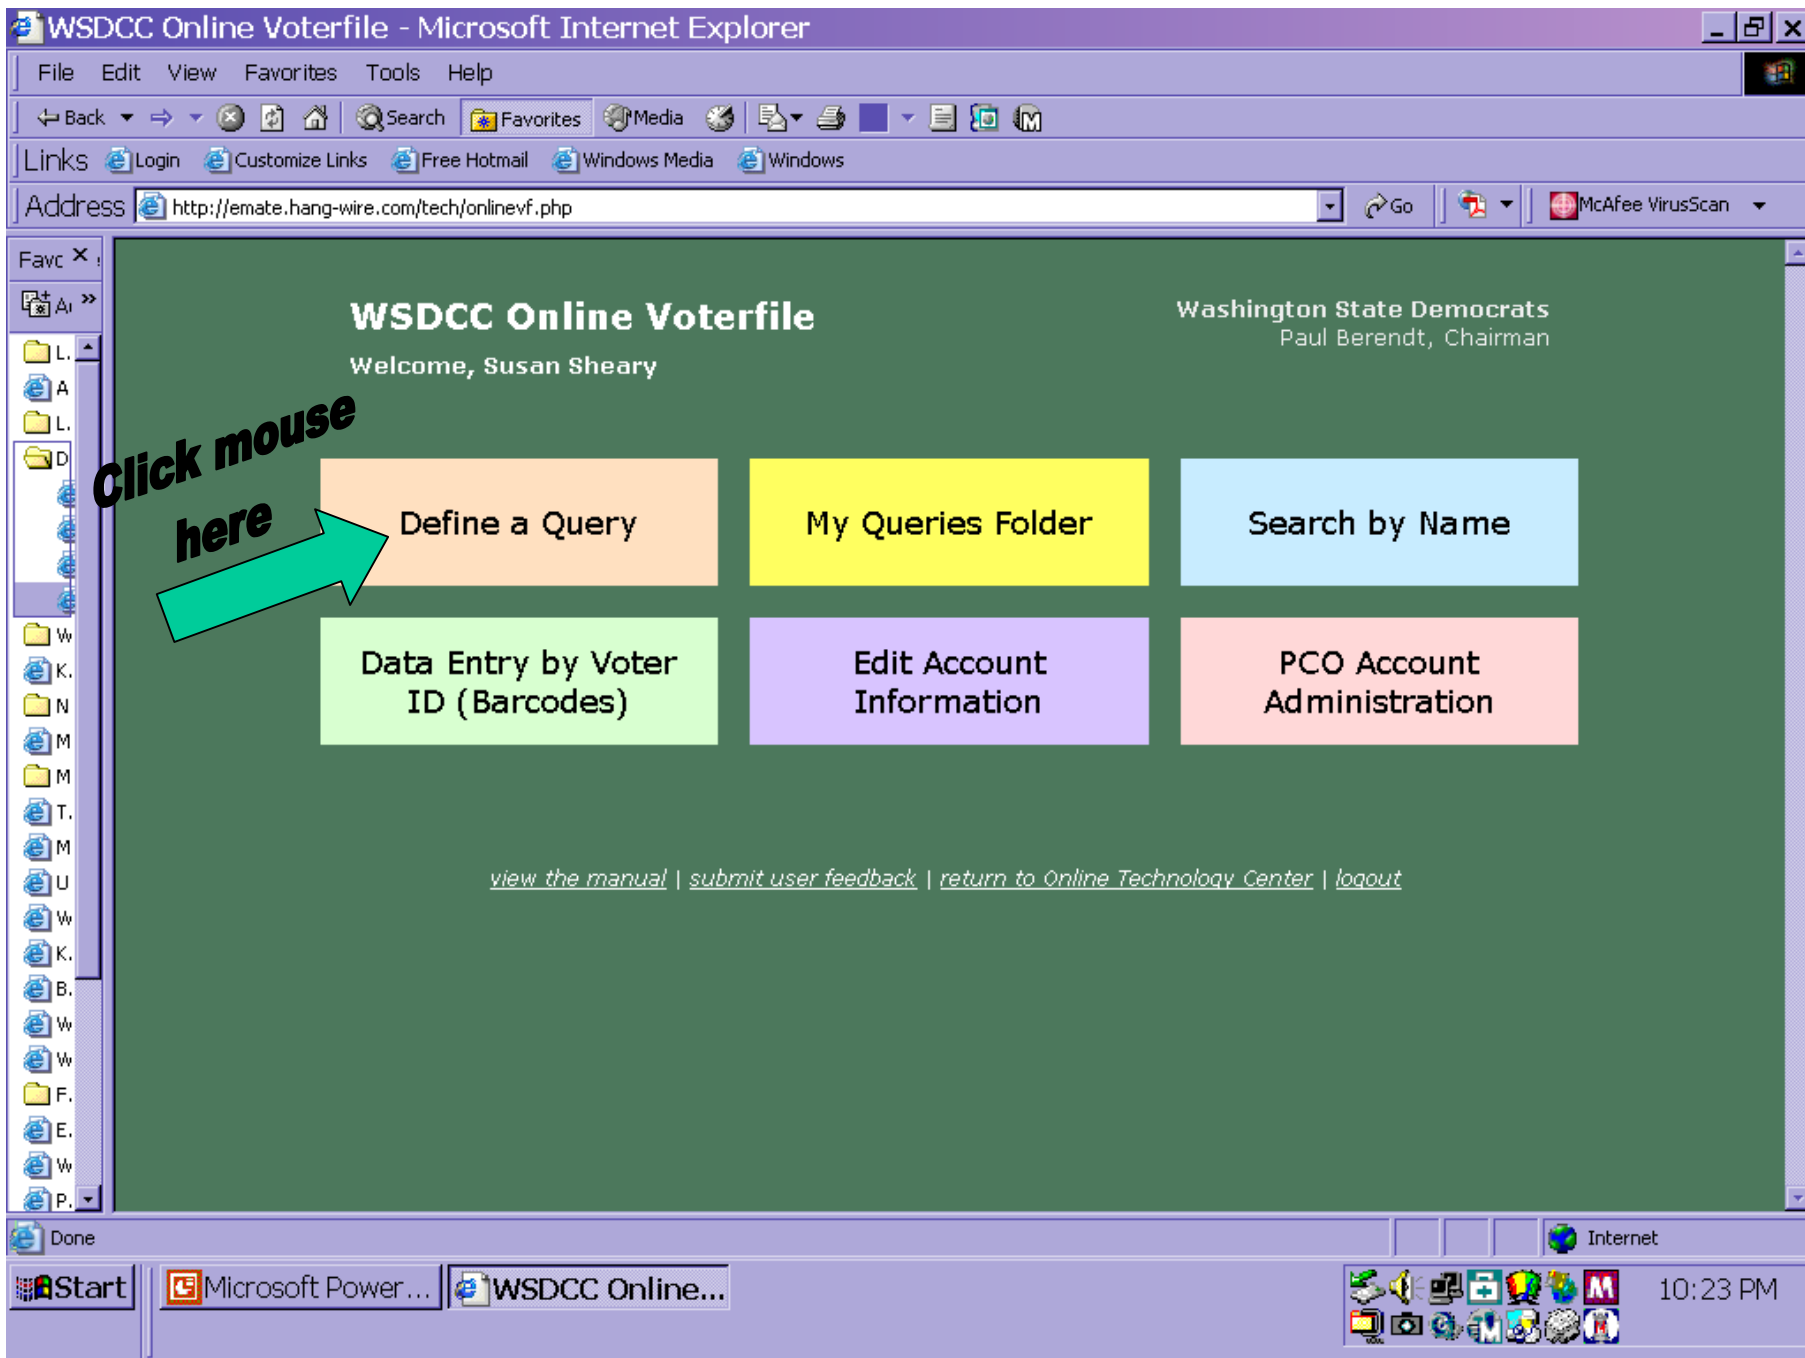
WSDCC Online Voterfile - Microsoft Internet Explorer

File Edit View Favorites Tools Help

Back Search Favorites Media

Links Login Customize Links Free Hotmail Windows Media Windows

Address http://emate.hang-wire.com/tech/onlinevf.php Go McAfee VirusScan

Favc ×

L.
A
L.
D
W
K.
N
M
M
T.
M
U
W
K.
B.
W
W
F.
E.
W
P.

WSDCC Online Voterfile

Welcome, Susan Sheary

Washington State Democrats
Paul Berendt, Chairman

Click mouse here

| Define a Query | My Queries Folder | Search by Name |
|---|---|---|
| Data Entry by Voter ID (Barcodes) | Edit Account Information | PCO Account Administration |

view the manual | submit user feedback | return to Online Technology Center | logout

Done Internet

Start Microsoft Power... WSDCC Online... 10:23 PM